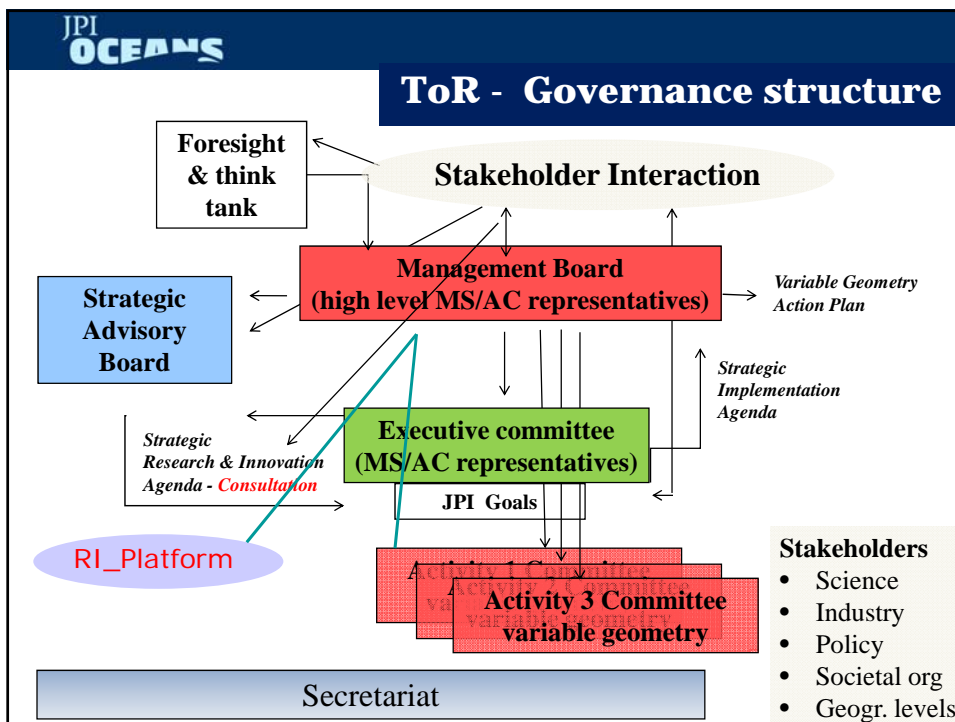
JPI OCEANS

ToR - Governance structure

Foresight & think tank

Stakeholder Interaction

Management Board (high level MS/AC representatives)

Variable Geometry Action Plan

Strategic Advisory Board

Strategic Implementation Agenda

Executive committee (MS/AC representatives)

Strategic Research & Innovation Agenda - Consultation

JPI Goals

RI_Platform

Activity 1 Committee variable geometry

Activity 2 Committee variable geometry

Activity 3 Committee variable geometry

Stakeholders
• Science
• Industry
• Policy
• Societal org
• Geogr. levels

Secretariat